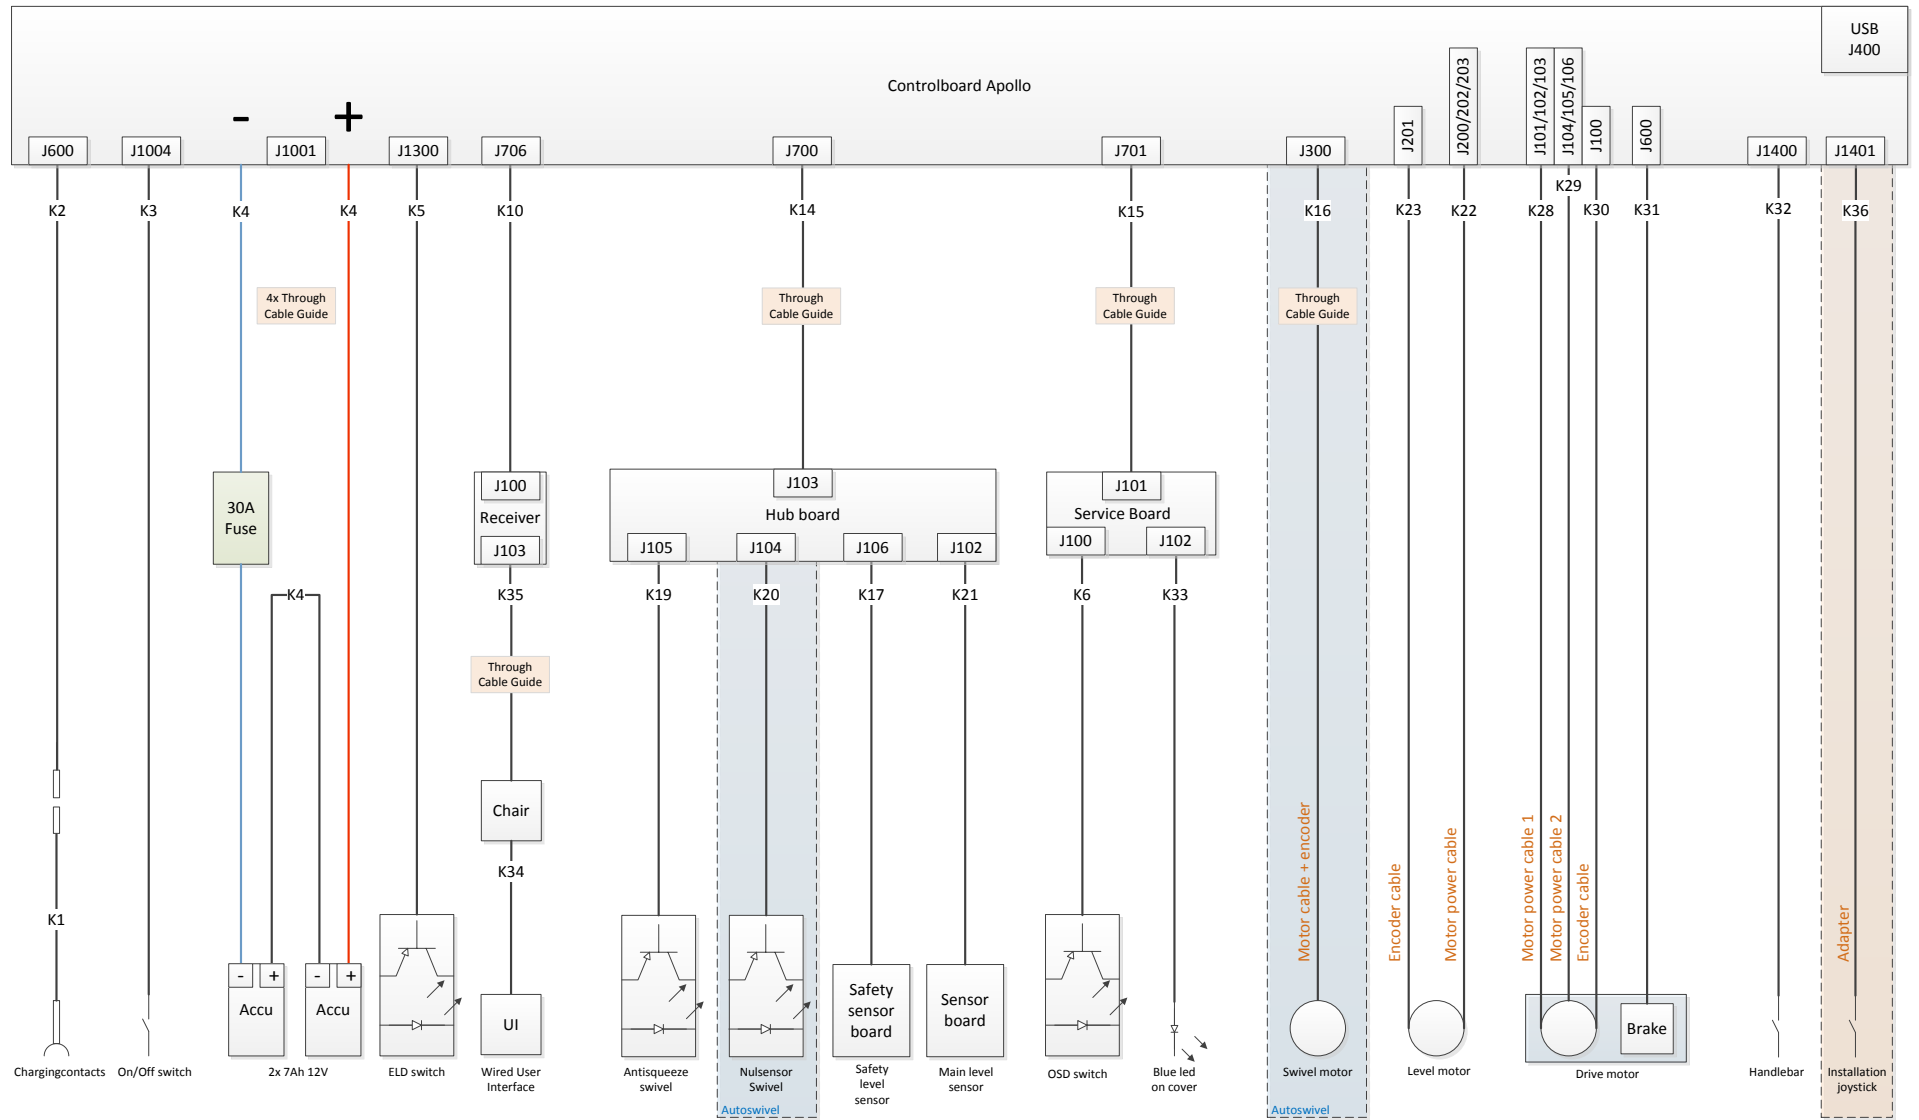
USB
J400

Controlboard Apollo

- +

J600 J1004 J1001 J1300 J706 J700 J701 J300 J201 J200/202/203 J101/102/103 J104/105/106 J100 J600 J1400 J1401

K2 K3 K4 K4 K5 K10 K14 K15 K16 K23 K22 K29 K28 K30 K31 K32 K36

4x Through Cable Guide

Through Cable Guide

Through Cable Guide

Through Cable Guide

30A Fuse

K4

J100
Receiver
J103

J103
Hub board
J105 J104 J106 J102

J101
Service Board
J100 J102

K35 K19 K20 K17 K21 K6 K33

Through Cable Guide

Chair

K34

K1

Motor cable + encoder

Encoder cable

Motor power cable

Motor power cable 1

Motor power cable 2

Encoder cable

Adapter

- + - +
Accu Accu

UI

Safety sensor board

Sensor board

Brake

Chargingcontacts

On/Off switch

2x 7Ah 12V

ELD switch

Wired User Interface

Antisqueeze swivel

Nulsensor Swivel

Autoswivel

Safety level sensor

Main level sensor

OSD switch

Blue led on cover

Swivel motor

Autoswivel

Level motor

Drive motor

Handlebar

Installation joystick